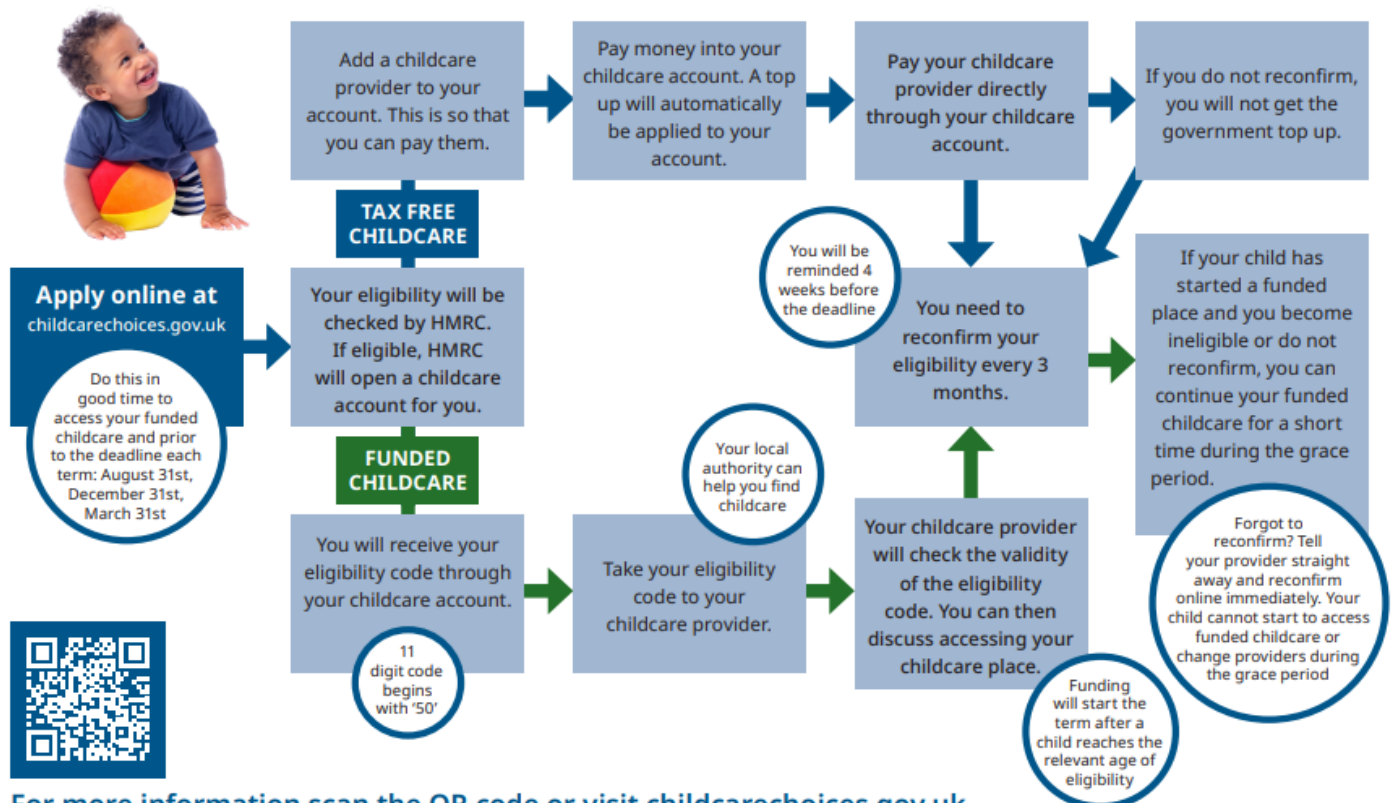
Apply online at
childcarechoices.gov.uk

Do this in good time to access your funded childcare and prior to the deadline each term: August 31st, December 31st, March 31st

Your eligibility will be checked by HMRC. If eligible, HMRC will open a childcare account for you.

TAX FREE CHILDCARE

Add a childcare provider to your account. This is so that you can pay them.

Pay money into your childcare account. A top up will automatically be applied to your account.

Pay your childcare provider directly through your childcare account.

If you do not reconfirm, you will not get the government top up.

You will be reminded 4 weeks before the deadline

You need to reconfirm your eligibility every 3 months.

If your child has started a funded place and you become ineligible or do not reconfirm, you can continue your funded childcare for a short time during the grace period.

Forgot to reconfirm? Tell your provider straight away and reconfirm online immediately. Your child cannot start to access funded childcare or change providers during the grace period

FUNDED CHILDCARE

You will receive your eligibility code through your childcare account.

11 digit code begins with '50'

Take your eligibility code to your childcare provider.

Your local authority can help you find childcare

Your childcare provider will check the validity of the eligibility code. You can then discuss accessing your childcare place.

Funding will start the term after a child reaches the relevant age of eligibility

For more information scan the QR code or visit childcarechoices.gov.uk